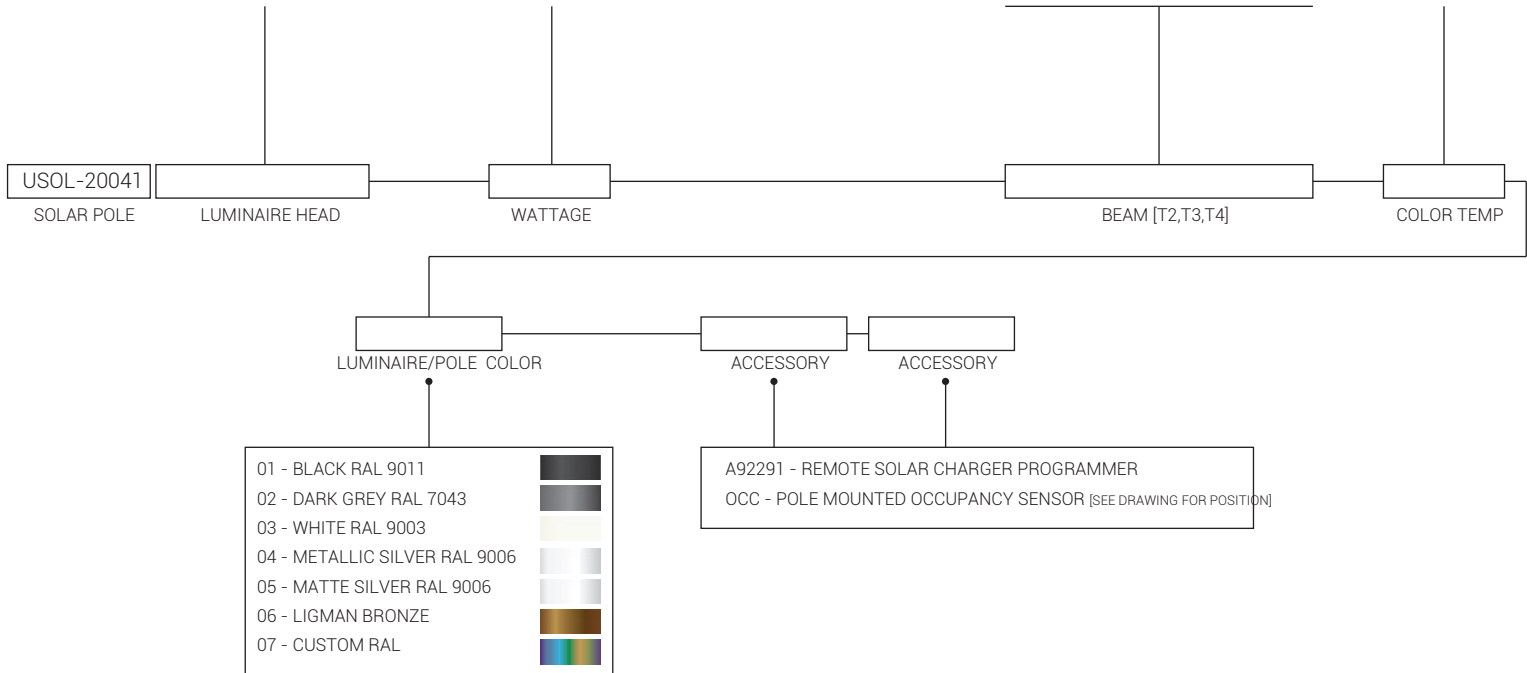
USOL-20041
SOLAR POLE

LUMINAIRE HEAD

WATTAGE

BEAM [T2,T3,T4]

COLOR TEMP

LUMINAIRE/POLE COLOR

ACCESSORY

ACCESSORY

01 - BLACK RAL 9011
02 - DARK GREY RAL 7043
03 - WHITE RAL 9003
04 - METALLIC SILVER RAL 9006
05 - MATTE SILVER RAL 9006
06 - LIGMAN BRONZE
07 - CUSTOM RAL

A92291 - REMOTE SOLAR CHARGER PROGRAMMER
OCC - POLE MOUNTED OCCUPANCY SENSOR [SEE DRAWING FOR POSITION]